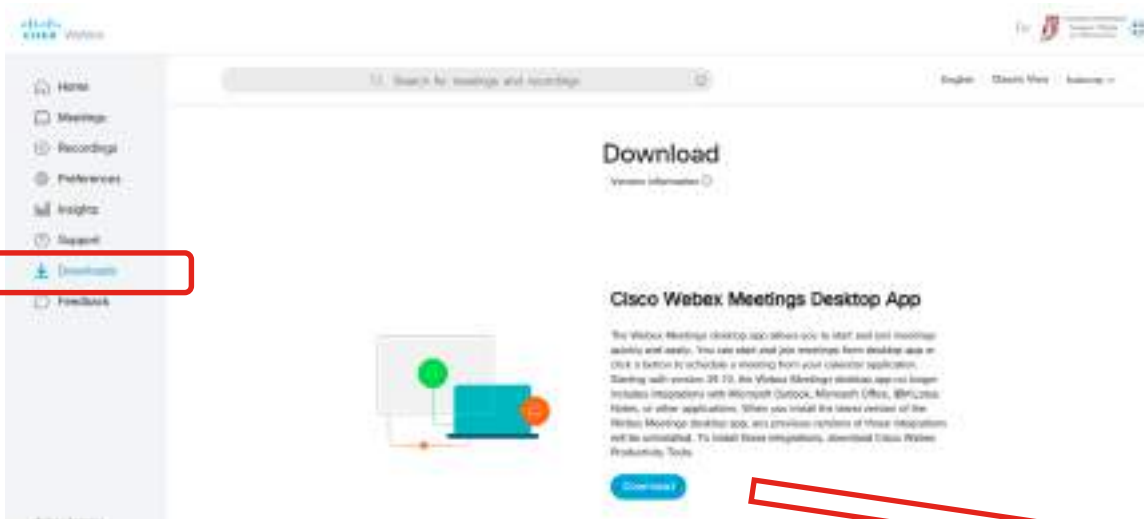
CISCO Webex

Home
Meetings
Recordings
Preferences
Insights
Support
Downloads
Feedback

Search for meetings and recordings

English
Classic View

Download

Version information

Cisco Webex Meetings Desktop App

The Webex Meetings desktop app allows you to start and join meetings quickly and easily. You can start and join meetings from desktop app or click a button to schedule a meeting from your calendar application. Starting with version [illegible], the Webex Meetings desktop app no longer includes integrations with Microsoft Outlook, Microsoft Office, IBM Lotus Notes, or other applications. When you install the latest version of the Webex Meetings desktop app, any previous versions of those integrations will be uninstalled. To install those integrations, download Cisco Webex Productivity Tools.

Download